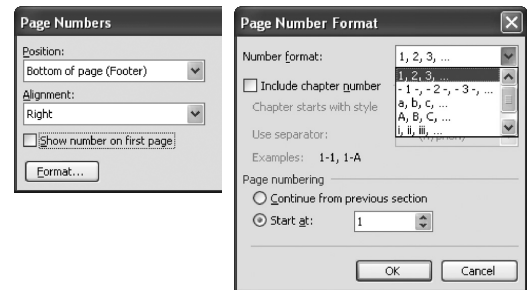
Page Numbers

Position:
Bottom of page (Footer)
Alignment:
Right
Show number on first page
Format...

Page Number Format

Number format: 1, 2, 3, ...
1, 2, 3, ...
- 1 -, - 2 -, - 3 -, ...
a, b, c, ...
A, B, C, ...
i, ii, iii, ...
Include chapter number
Chapter starts with style
Use separator:
Examples: 1-1, 1-A
Page numbering
Continue from previous section
Start at: 1
OK Cancel